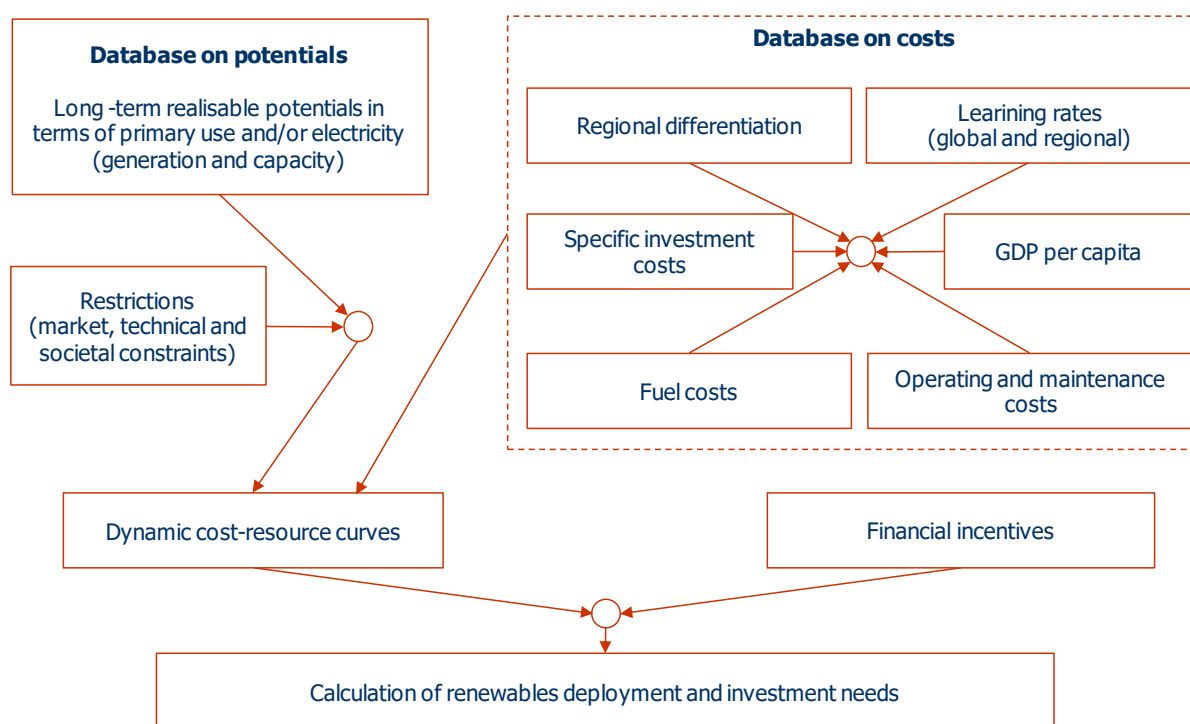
Database on potentials

Long -term realisable potentials in terms of primary use and/or electricity (generation and capacity)

Database on costs

Regional differentiation

Learining rates (global and regional)

Specific investment costs

GDP per capita

Restrictions (market, technical and societal constraints)

Fuel costs

Operating and maintenance costs

Dynamic cost-resource curves

Financial incentives

Calculation of renewables deployment and investment needs